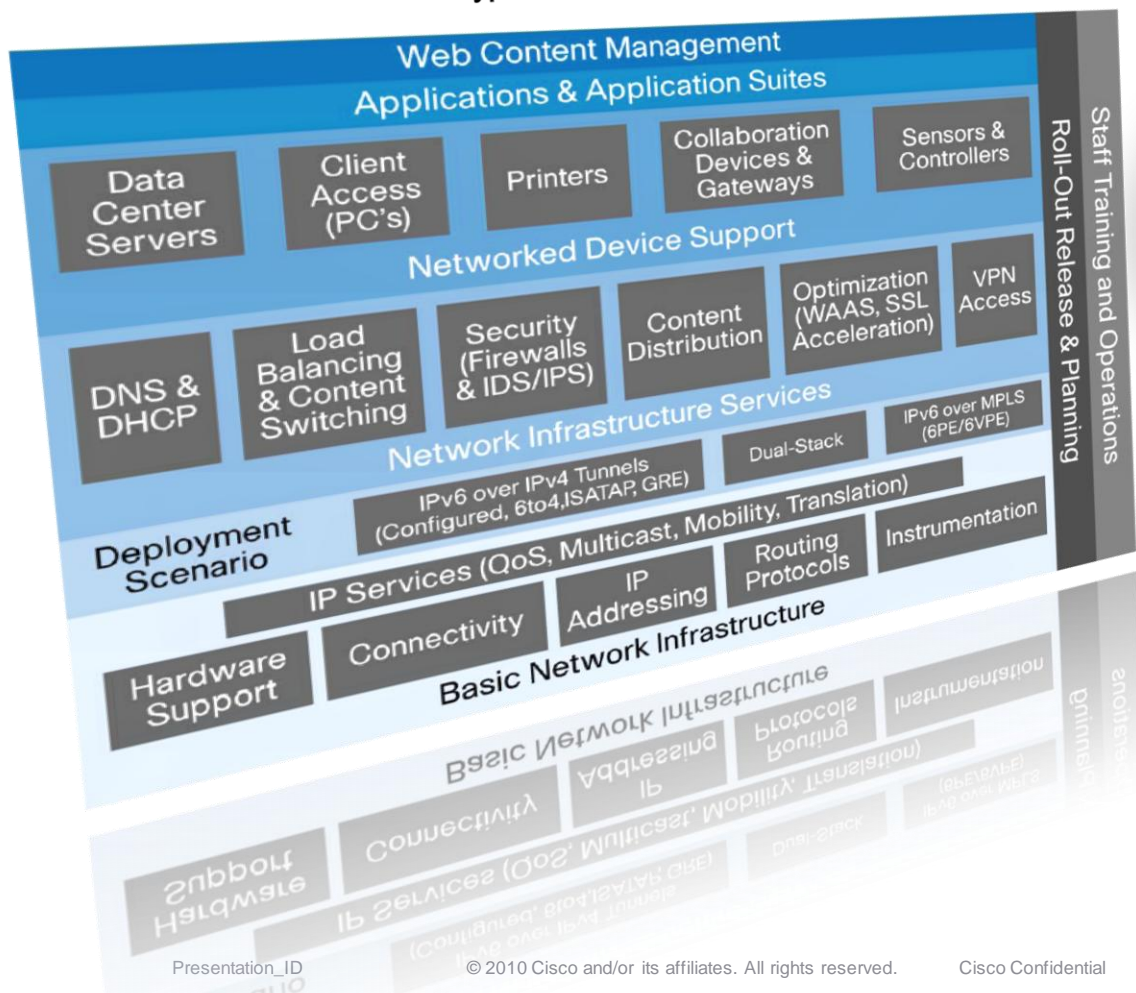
Web Content Management

Applications & Application Suites

Data Center Servers

Client Access (PC's)

Printers

Collaboration Devices & Gateways

Sensors & Controllers

Networked Device Support

DNS & DHCP

Load Balancing & Content Switching

Security (Firewalls & IDS/IPS)

Content Distribution

Optimization (WAAS, SSL Acceleration)

VPN Access

Network Infrastructure Services

IPv6 over IPv4 Tunnels (Configured, 6to4, ISATAP, GRE)

Dual-Stack

IPv6 over MPLS (6PE/6VPE)

Deployment Scenario

IP Services (QoS, Multicast, Mobility, Translation)

IP Addressing

Routing Protocols

Instrumentation

Hardware Support

Connectivity

Basic Network Infrastructure

Roll-Out Release & Planning

Staff Training and Operations

Presentation_ID © 2010 Cisco and/or its affiliates. All rights reserved. Cisco Confidential